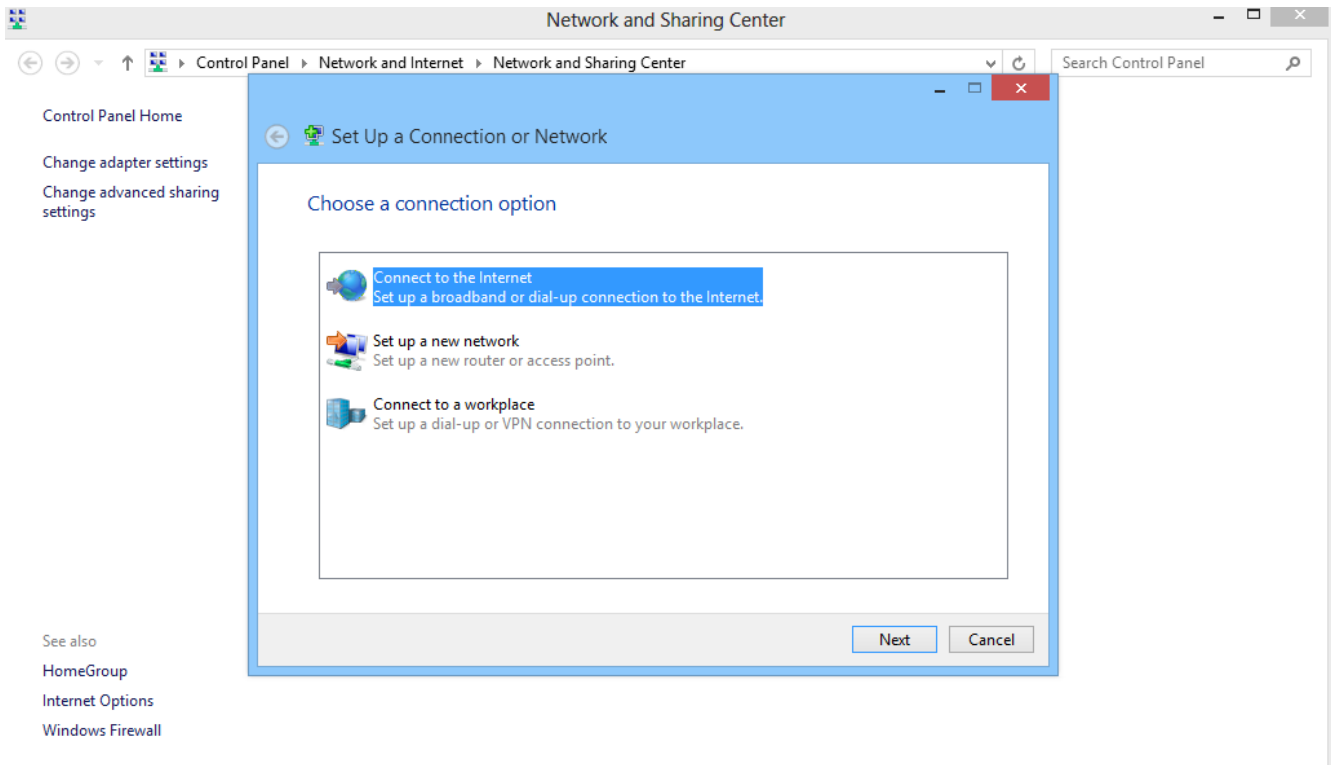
Network and Sharing Center

Control Panel ▸ Network and Internet ▸ Network and Sharing Center

Search Control Panel

Control Panel Home

Change adapter settings

Change advanced sharing settings

Set Up a Connection or Network

Choose a connection option

Connect to the Internet
Set up a broadband or dial-up connection to the Internet.

Set up a new network
Set up a new router or access point.

Connect to a workplace
Set up a dial-up or VPN connection to your workplace.

Next

Cancel

See also

HomeGroup

Internet Options

Windows Firewall